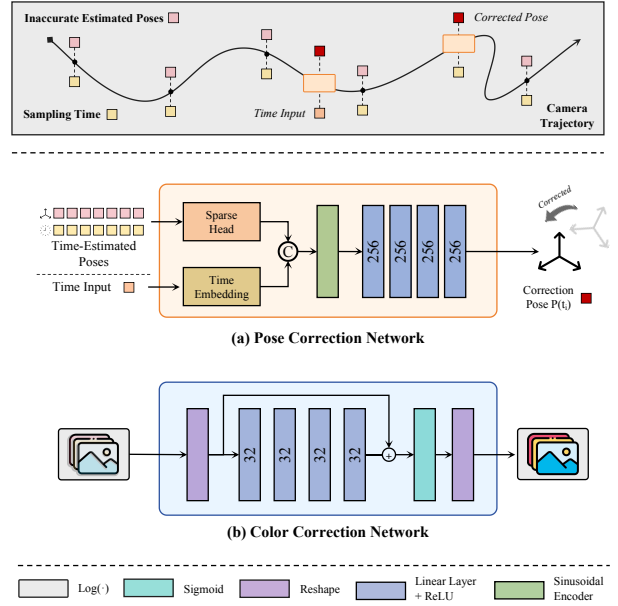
Inaccurate Estimated Poses

Corrected Pose

Sampling Time

Time Input

Camera Trajectory

Time-Estimated Poses

Time Input

Sparse Head

Time Embedding

C

256

256

256

256

Corrected

Correction Pose $P(t_i)$

(a) Pose Correction Network

32

32

32

32

+

(b) Color Correction Network

Log(·)

Sigmoid

Reshape

Linear Layer + ReLU

Sinusoidal Encoder